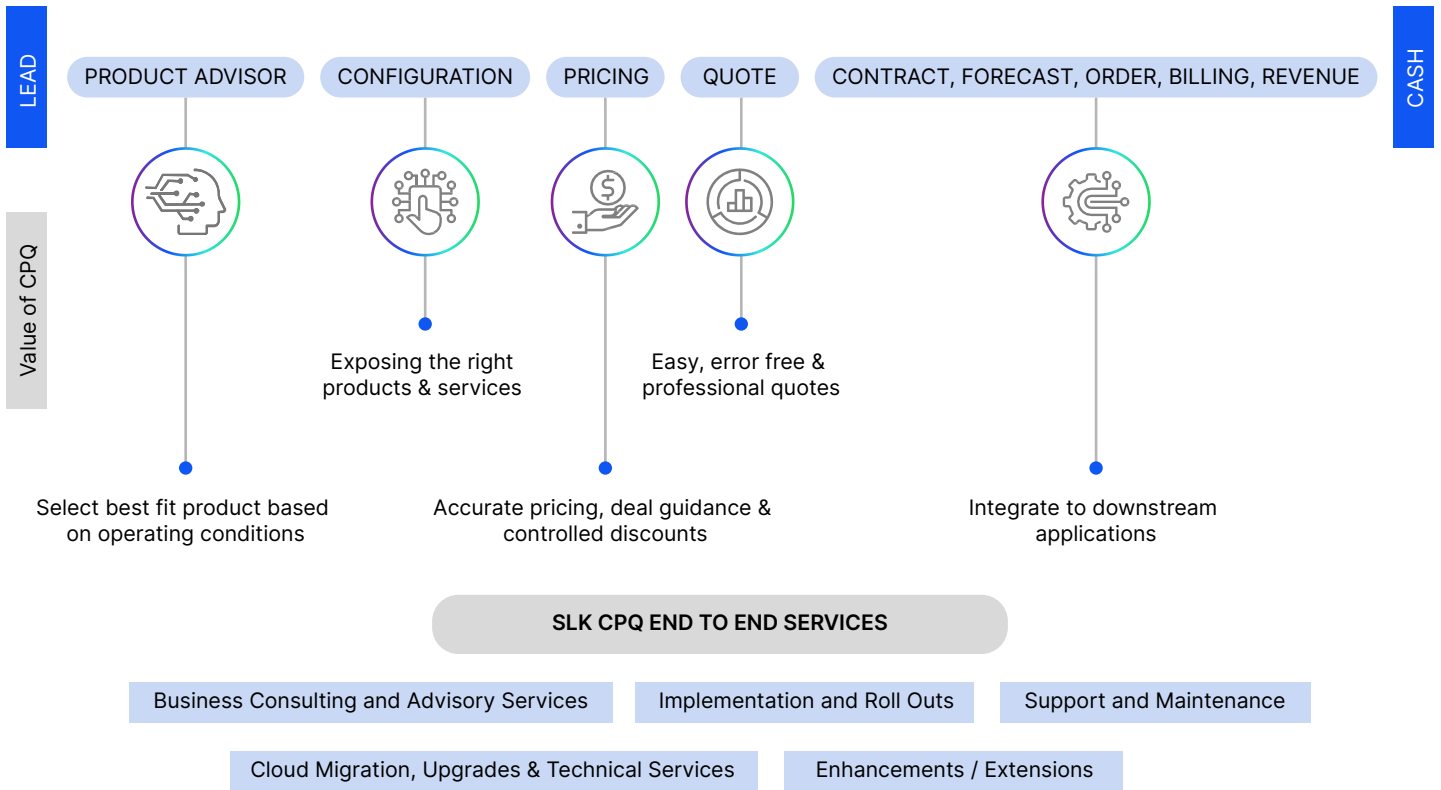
LEAD

PRODUCT ADVISOR

CONFIGURATION

PRICING

QUOTE

CONTRACT, FORECAST, ORDER, BILLING, REVENUE

CASH

Value of CPQ

Exposing the right products & services

Easy, error free & professional quotes

Select best fit product based on operating conditions

Accurate pricing, deal guidance & controlled discounts

Integrate to downstream applications

SLK CPQ END TO END SERVICES

Business Consulting and Advisory Services

Implementation and Roll Outs

Support and Maintenance

Cloud Migration, Upgrades & Technical Services

Enhancements / Extensions